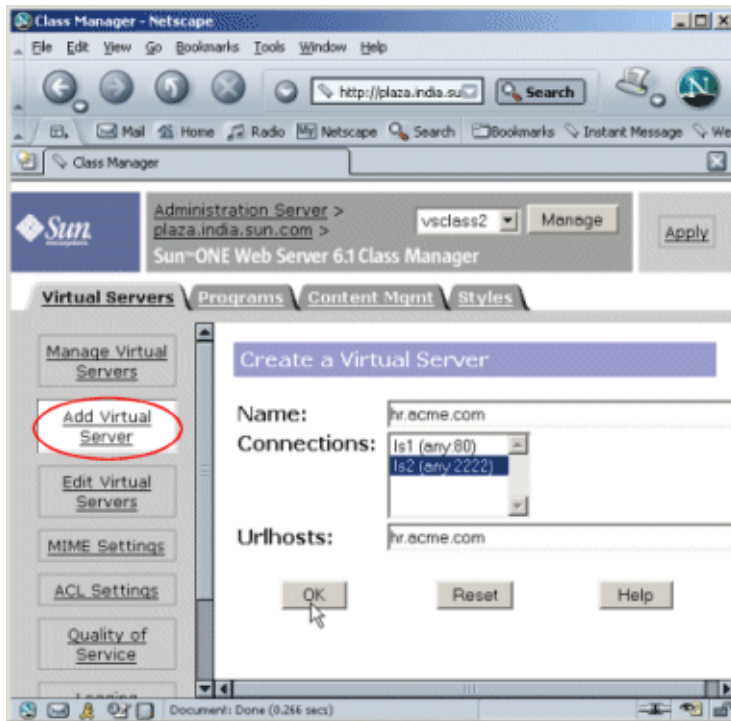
Class Manager - Netscape

File Edit View Go Bookmarks Tools Window Help

http://plaza.india.su

Search

Mail Home Radio Netscape Search Bookmarks Instant Message We

Class Manager

Sun microsystems

Administration Server > plaza.india.sun.com >

Sun ONE Web Server 6.1 Class Manager

vsclass2

Manage

Apply

Virtual Servers

Programs

Content Mgmt

Styles

Manage Virtual Servers

Add Virtual Server

Edit Virtual Servers

MIME Settings

ACL Settings

Quality of Service

Create a Virtual Server

Name: hr.acme.com

Connections: ls1 (any:80)
ls2 (any:2222)

Urlhosts: hr.acme.com

OK

Reset

Help

Document: Done (0.266 secs)